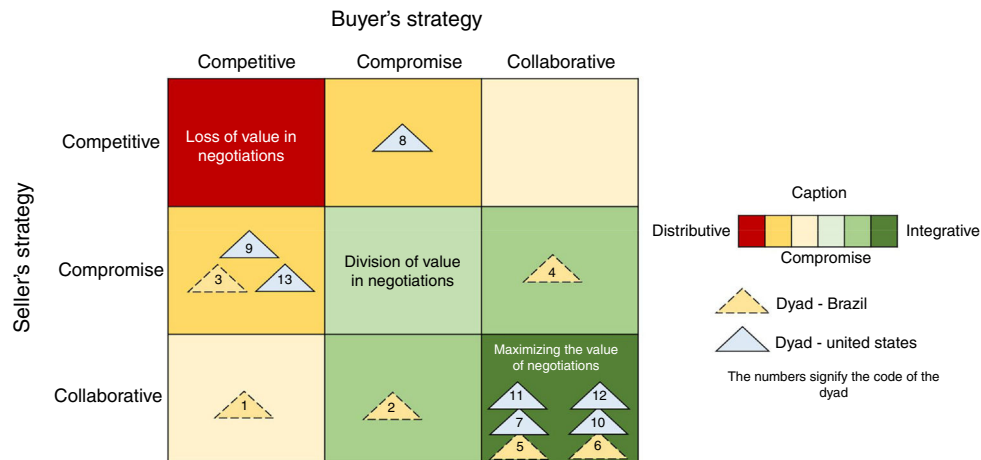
Buyer's strategy

| | Competitive | Compromise | Collaborative |
|---|---|---|---|
| Competitive | Loss of value in negotiations | 8 | |
| Compromise | 9, 3, 13 | Division of value in negotiations | 4 |
| Collaborative | 1 | 2 | Maximizing the value of negotiations 11, 12, 7, 10, 5, 6 |

Seller's strategy

Caption

Distributive

Integrative

Compromise

Dyad - Brazil

Dyad - united states

The numbers signify the code of the dyad